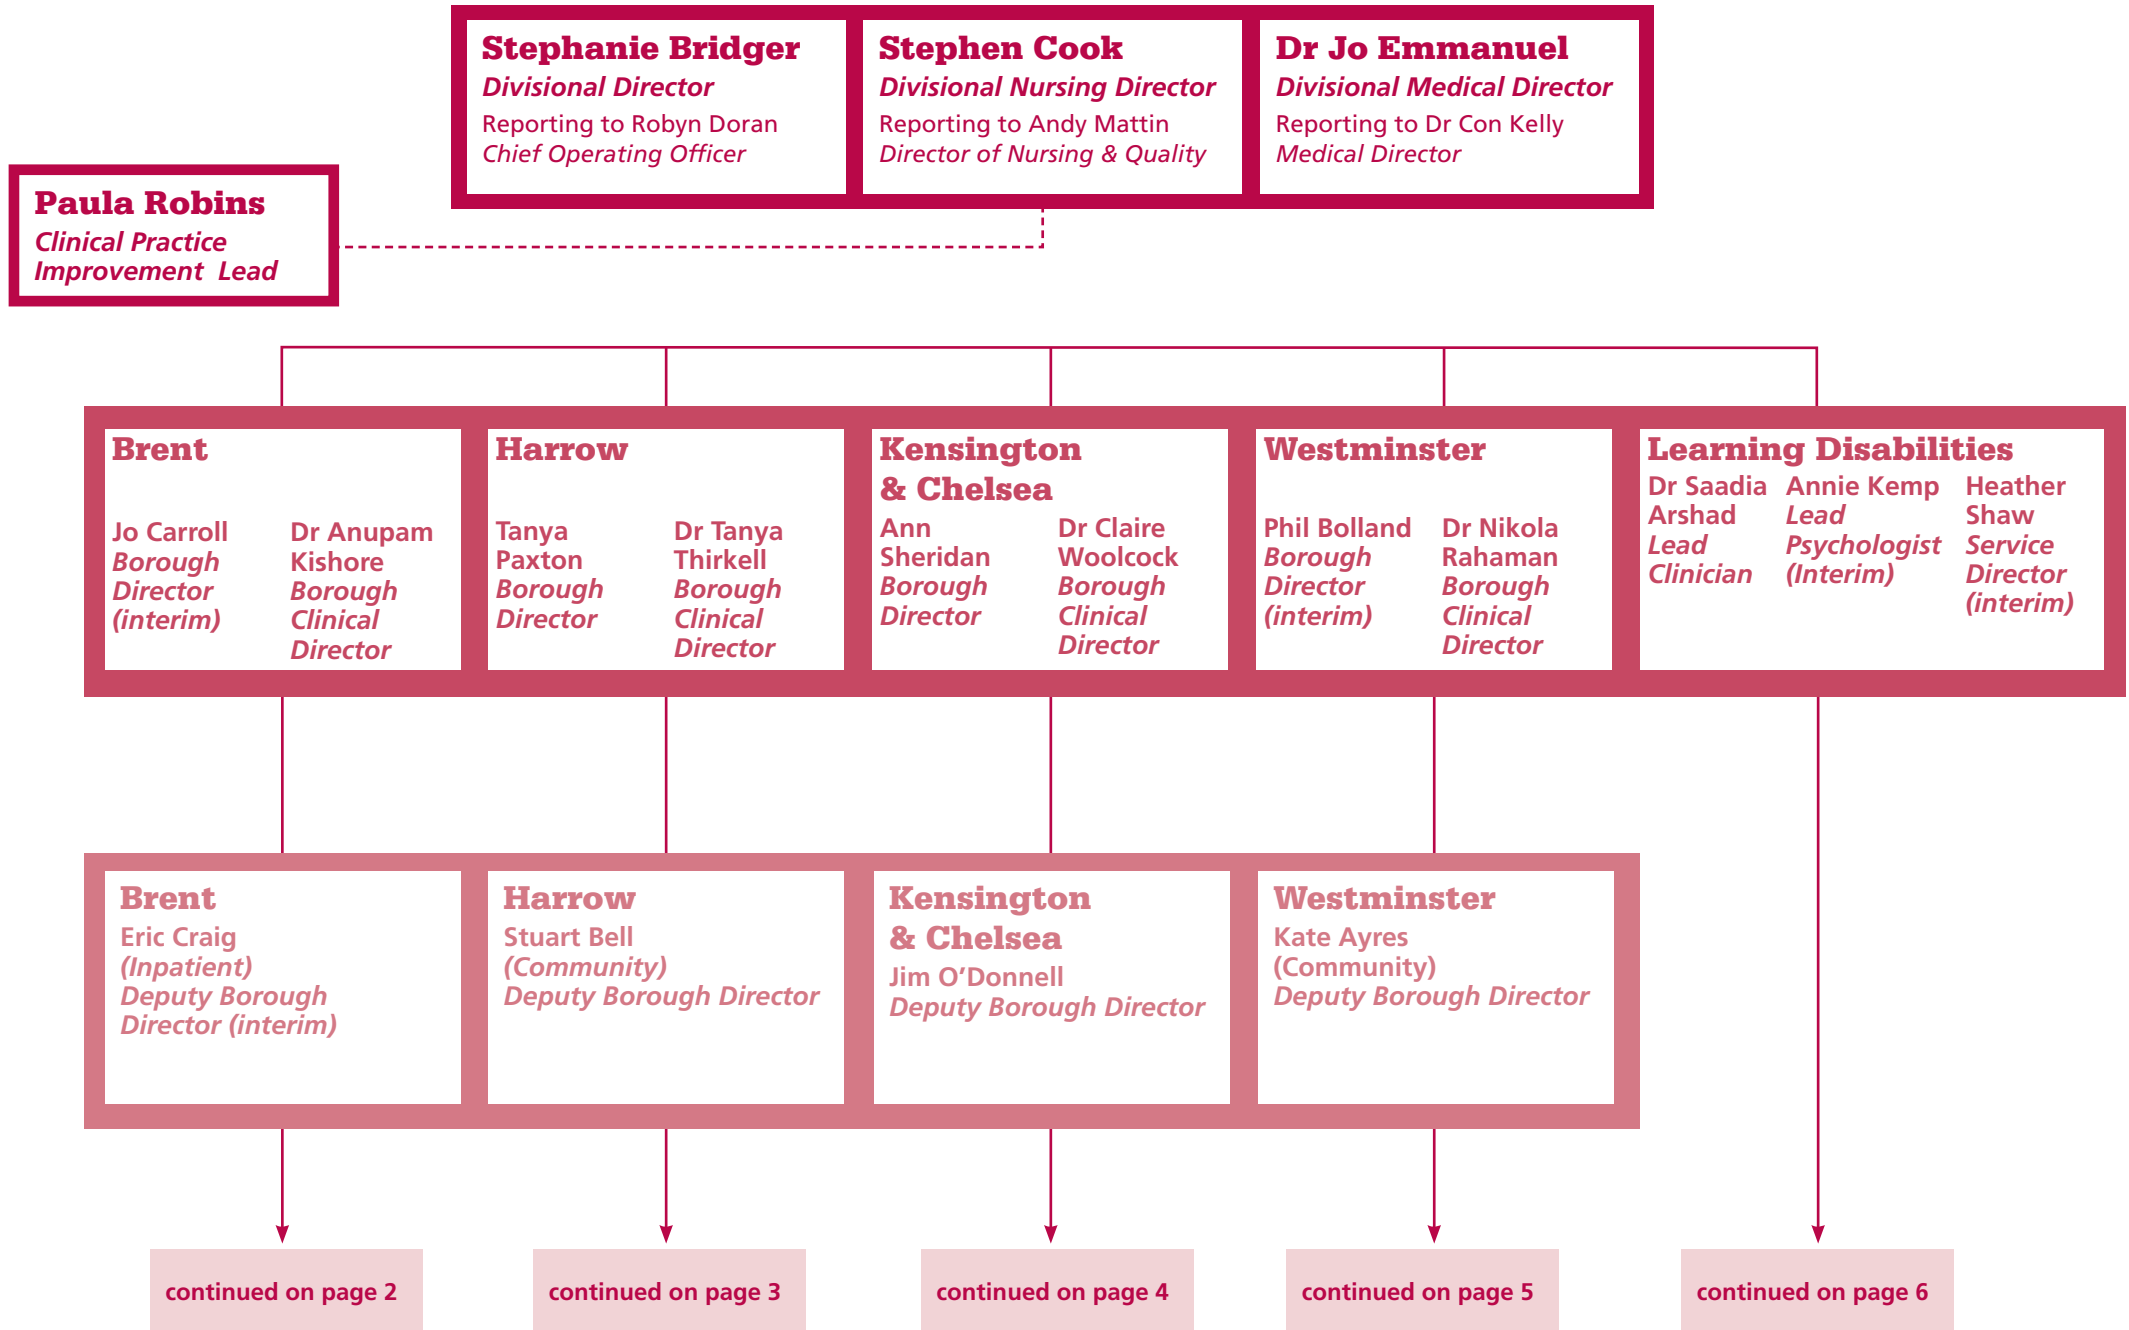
Stephanie Bridger
Divisional Director
Reporting to Robyn Doran
Chief Operating Officer

Stephen Cook
Divisional Nursing Director
Reporting to Andy Mattin
Director of Nursing & Quality

Dr Jo Emmanuel
Divisional Medical Director
Reporting to Dr Con Kelly
Medical Director

Paula Robins
Clinical Practice Improvement Lead

Brent

Jo Carroll
Borough Director (interim)

Dr Anupam Kishore
Borough Clinical Director

Harrow

Tanya Paxton
Borough Director

Dr Tanya Thirkell
Borough Clinical Director

Kensington & Chelsea

Ann Sheridan
Borough Director

Dr Claire Woolcock
Borough Clinical Director

Westminster

Phil Bolland
Borough Director (interim)

Dr Nikola Rahaman
Borough Clinical Director

Learning Disabilities

Dr Saadia Arshad
Lead Clinician

Annie Kemp
Lead Psychologist (Interim)

Heather Shaw
Service Director (interim)

Brent
Eric Craig
(Inpatient)
Deputy Borough Director (interim)

Harrow
Stuart Bell
(Community)
Deputy Borough Director

Kensington & Chelsea
Jim O'Donnell
Deputy Borough Director

Westminster
Kate Ayres
(Community)
Deputy Borough Director

continued on page 2

continued on page 3

continued on page 4

continued on page 5

continued on page 6